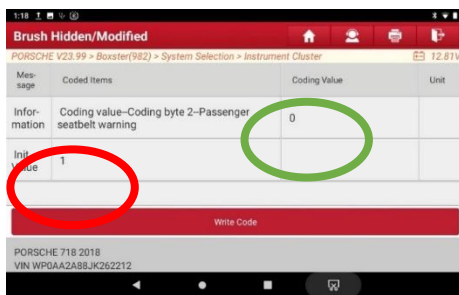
1:18

Brush Hidden/Modified

PORSCHE V23.99 > Boxster(982) > System Selection > Instrument Cluster

12.81V

| Message | Coded Items | Coding Value | Unit |
|---|---|---|---|
| Information | Coding value–Coding byte 2–Passenger seatbelt warning | 0 | |
| Init Value | 1 | | |

Write Code

PORSCHE 718 2018
VIN WP0AA2A88JK262212